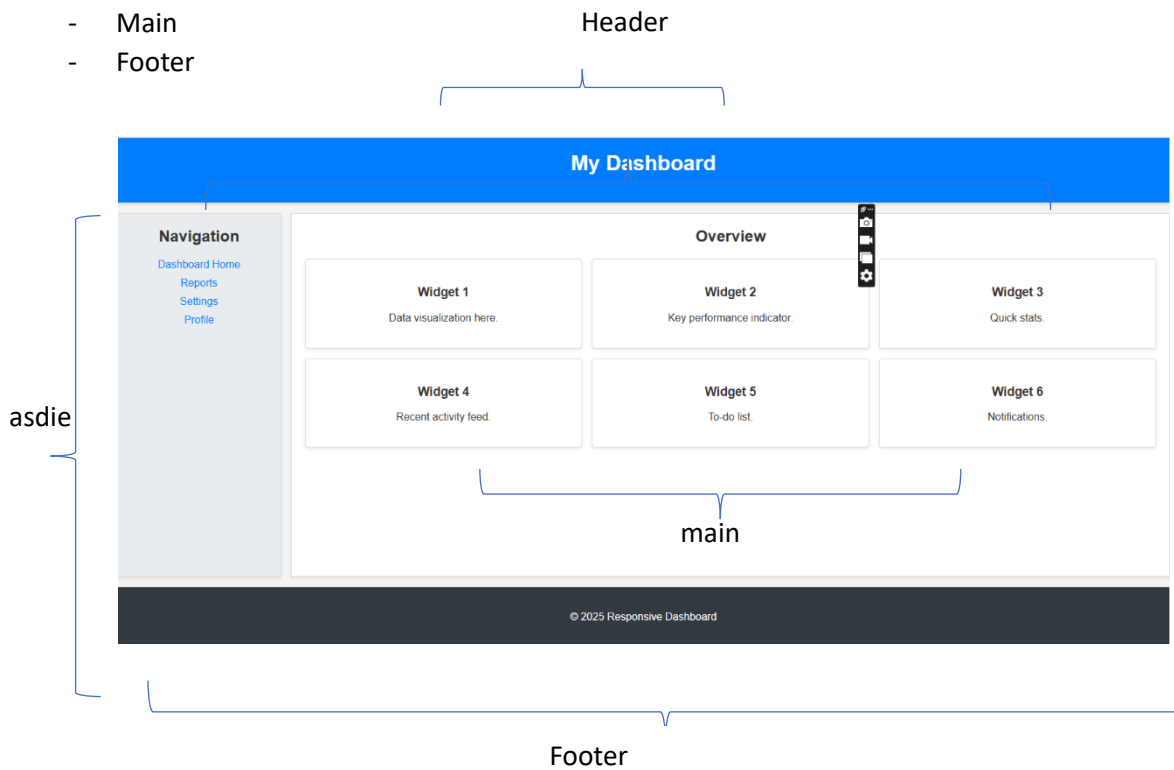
- Main
- Footer

Header

My Dashboard

asdie

Navigation

Dashboard Home
Reports
Settings
Profile

Overview

Widget 1
Data visualization here.

Widget 2
Key performance indicator.

Widget 3
Quick stats.

Widget 4
Recent activity feed.

Widget 5
To-do list.

Widget 6
Notifications.

main

© 2025 Responsive Dashboard

Footer